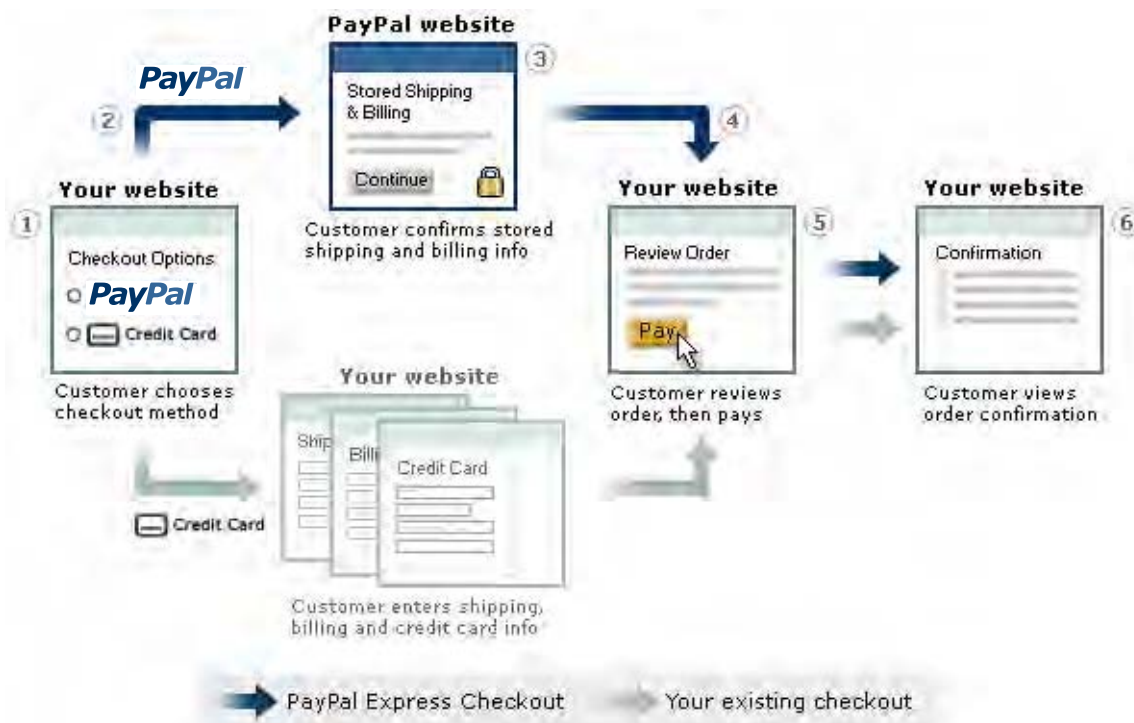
PayPal website

③

PayPal

②

Stored Shipping & Billing

Continue

④

Customer confirms stored shipping and billing info

Your website

①

Checkout Options

PayPal

Credit Card

Customer chooses checkout method

Your website

⑤

Review Order

Pay

Customer reviews order, then pays

Your website

⑥

Confirmation

Customer views order confirmation

Your website

Ship

Billi

Credit Card

Credit Card

Customer enters shipping, billing and credit card info

PayPal Express Checkout

Your existing checkout